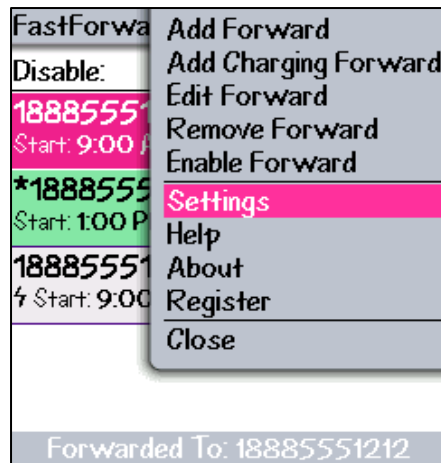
FastForwa
Disable:
18885551
Start: 9:00 A
*1888555
Start: 1:00 P
18885551
Start: 9:00

Add Forward
Add Charging Forward
Edit Forward
Remove Forward
Enable Forward
Settings
Help
About
Register
Close

Forwarded To: 18885551212